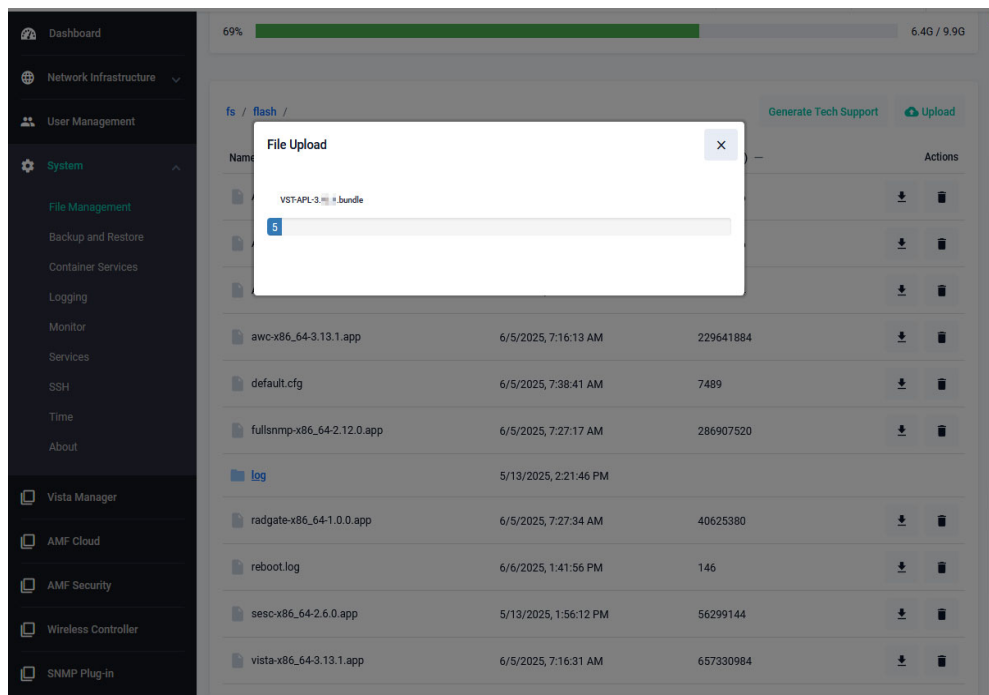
Dashboard
Network Infrastructure
User Management
System
File Management
Backup and Restore
Container Services
Logging
Monitor
Services
SSH
Time
About
Vista Manager
AMF Cloud
AMF Security
Wireless Controller
SNMP Plug-in

69%
6.4G / 9.9G

fs / flash /
Generate Tech Support
Upload

Name
) —
Actions

File Upload
×
VST-APL-3.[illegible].bundle
5

| Name | | | Actions |
|---|---|---|---|
| awc-x86_64-3.13.1.app | 6/5/2025, 7:16:13 AM | 229641884 | |
| default.cfg | 6/5/2025, 7:38:41 AM | 7489 | |
| fullsnmp-x86_64-2.12.0.app | 6/5/2025, 7:27:17 AM | 286907520 | |
| log | 5/13/2025, 2:21:46 PM | | |
| radgate-x86_64-1.0.0.app | 6/5/2025, 7:27:34 AM | 40625380 | |
| reboot.log | 6/6/2025, 1:41:56 PM | 146 | |
| sesc-x86_64-2.6.0.app | 5/13/2025, 1:56:12 PM | 56299144 | |
| vista-x86_64-3.13.1.app | 6/5/2025, 7:16:31 AM | 657330984 | |